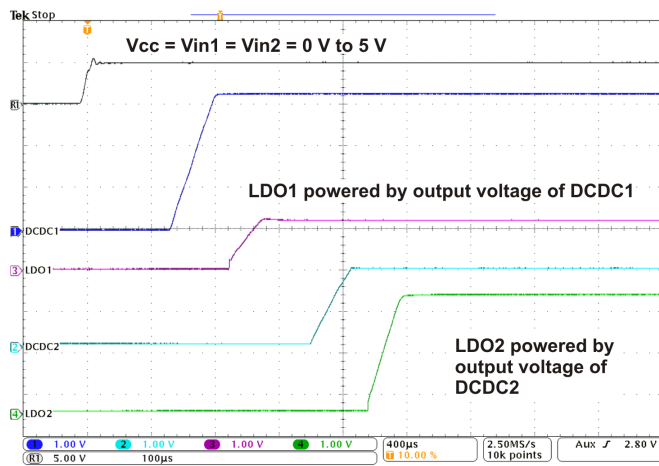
Tek Stop

T

Vcc = Vin1 = Vin2 = 0 V to 5 V

R1

LDO1 powered by output voltage of DCDC1

1 DCDC1

3 LDO1

2 DCDC2

LDO2 powered by output voltage of DCDC2

4 LDO2

1 1.00 V 2 1.00 V 3 1.00 V 4 1.00 V

R1 5.00 V 100µs

400µs
T 10.00 %

2.50MS/s
10k points

Aux ʃ 2.80 V